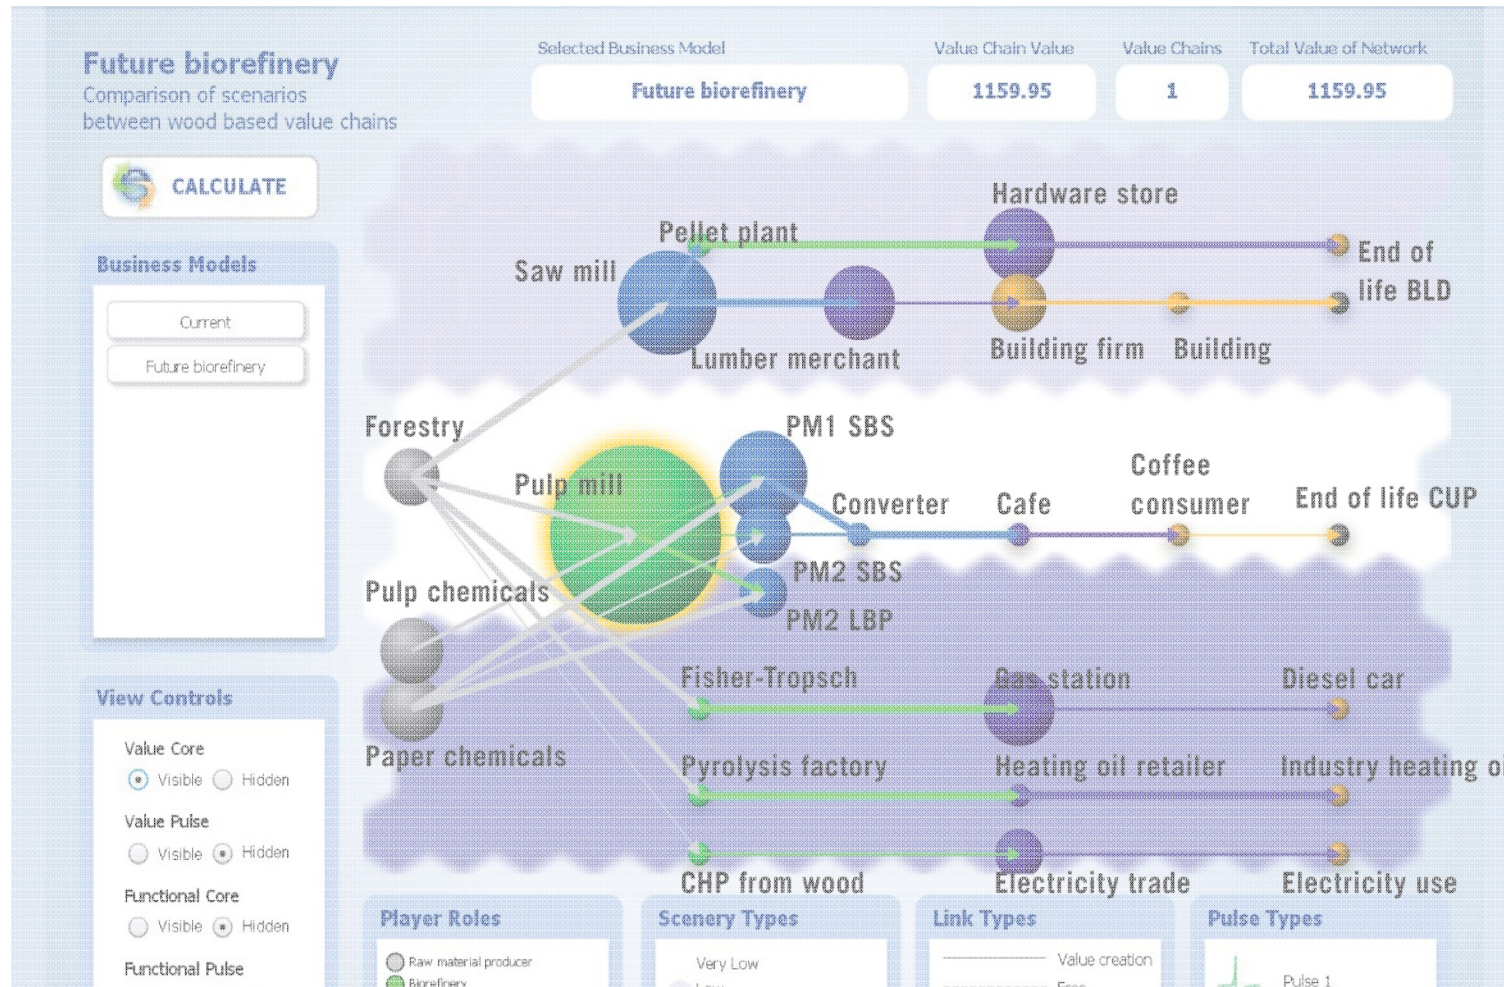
Future biorefinery
Comparison of scenarios between wood based value chains

Selected Business Model
Future biorefinery

Value Chain Value
1159.95

Value Chains
1

Total Value of Network
1159.95

CALCULATE

Business Models
Current
Future biorefinery

View Controls
Value Core
Visible Hidden
Value Pulse
Visible Hidden
Functional Core
Visible Hidden
Functional Pulse

Hardware store
Pellet plant
Saw mill
End of life BLD
Lumber merchant
Building firm
Building
Forestry
PM1 SBS
Pulp mill
Coffee consumer
Converter
Cafe
End of life CUP
PM2 SBS
Pulp chemicals
PM2 LBP
Fisher-Tropsch
Gas station
Diesel car
Paper chemicals
Pyrolysis factory
Heating oil retailer
Industry heating oi
CHP from wood
Electricity trade
Electricity use

Player Roles
Raw material producer
Biorefinery

Scenery Types
Very Low

Link Types
Value creation

Pulse Types
Pulse 1